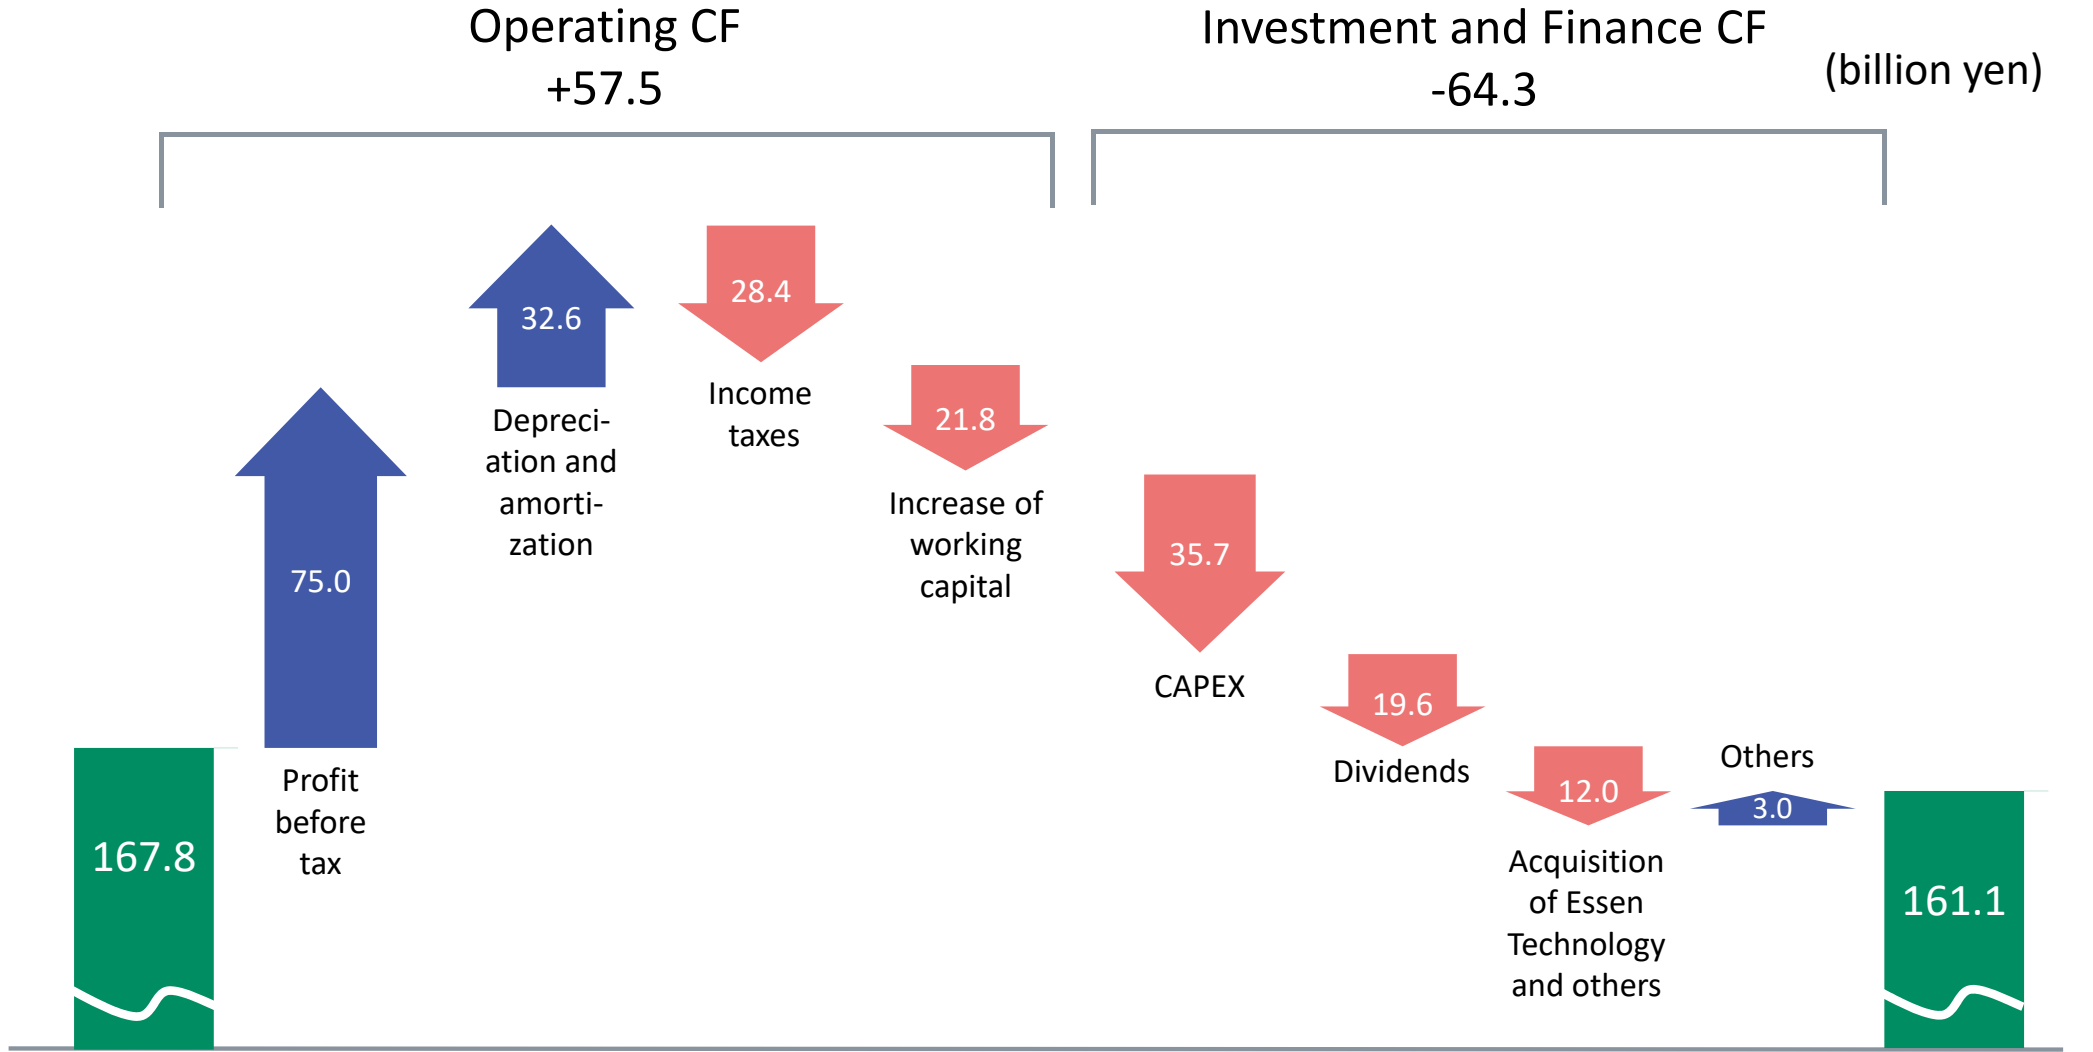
Operating CF
+57.5

Investment and Finance CF
-64.3

(billion yen)

167.8

75.0

Profit before tax

32.6

Depreciation and amortization

28.4

Income taxes

21.8

Increase of working capital

35.7

CAPEX

19.6

Dividends

12.0

Acquisition of Essen Technology and others

Others

3.0

161.1